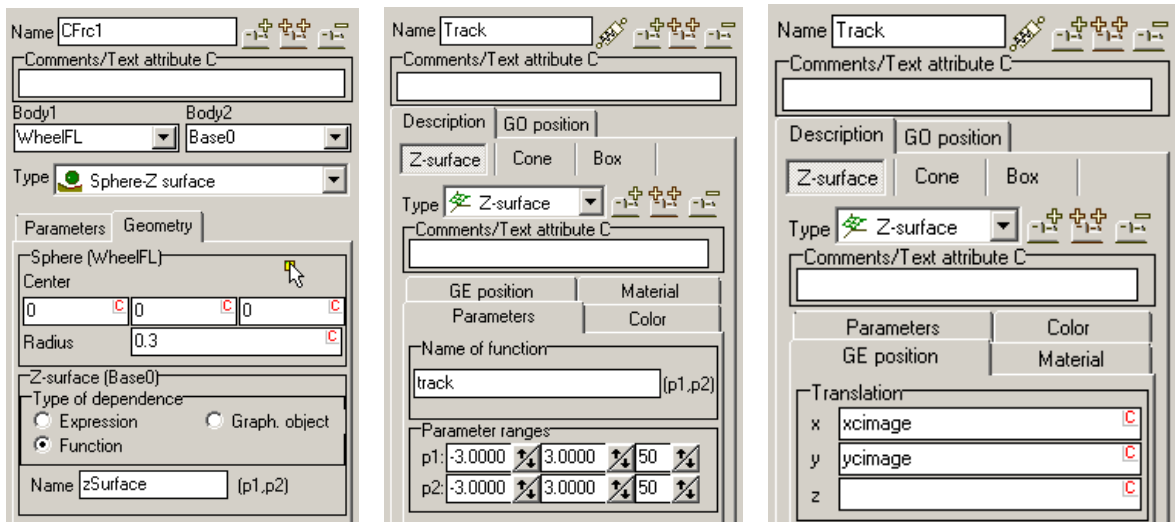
Name CFrc1

Comments/Text attribute C

Body1 Body2
WheelFL Base0

Type Sphere-Z surface

Parameters Geometry

Sphere (WheelFL)
Center
0 C 0 C 0 C
Radius 0.3 C

Z-surface (Base0)
Type of dependence
Expression Graph. object
Function

Name zSurface (p1,p2)

Name Track

Comments/Text attribute C

Description GO position

Z-surface Cone Box

Type Z-surface

Comments/Text attribute C

GE position Material
Parameters Color

Name of function
track (p1,p2)

Parameter ranges
p1: -3.0000 3.0000 50
p2: -3.0000 3.0000 50

Name Track

Comments/Text attribute C

Description GO position

Z-surface Cone Box

Type Z-surface

Comments/Text attribute C

Parameters Color
GE position Material

Translation
x xcimage C
y ycimage C
z C